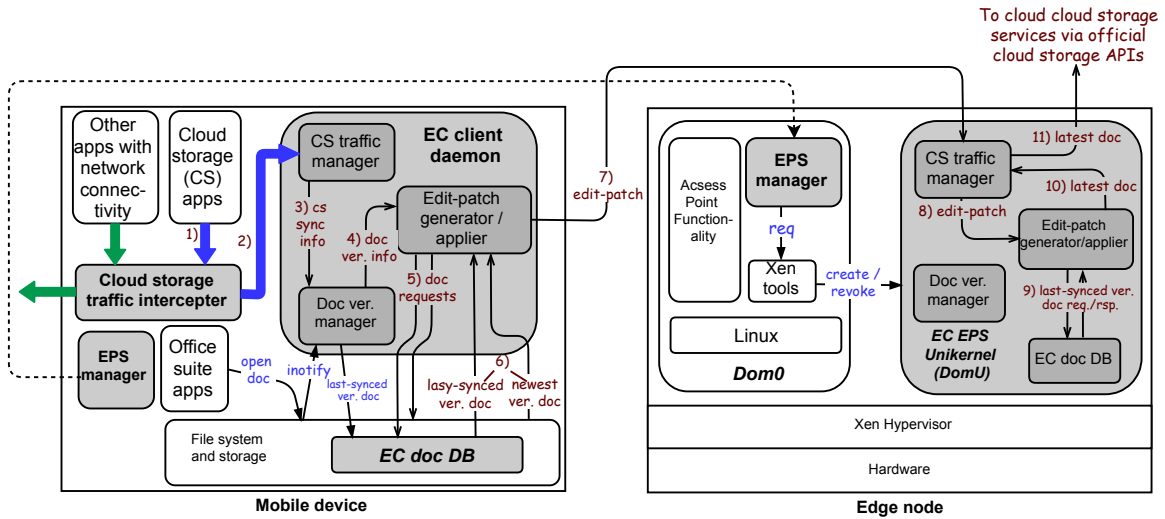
To cloud cloud storage services via official cloud storage APIs

Other apps with network connectivity

Cloud storage (CS) apps

1)

2)

Cloud storage traffic intercepter

EPS manager

Office suite apps

open doc

inotify

CS traffic manager

EC client daemon

3) cs sync info

4) doc ver. info

Edit-patch generator / applier

5) doc requests

Doc ver. manager

last-synced ver. doc

lasy-synced ver. doc

6) newest ver. doc

File system and storage

EC doc DB

Mobile device

7) edit-patch

Acsess Point Functionality

EPS manager

req

Xen tools

create / revoke

Linux

Dom0

CS traffic manager

11) latest doc

10) latest doc

8) edit-patch

Edit-patch generator/applier

Doc ver. manager

9) last-synced ver. doc req./rsp.

EC EPS Unikernel (DomU)

EC doc DB

Xen Hypervisor

Hardware

Edge node